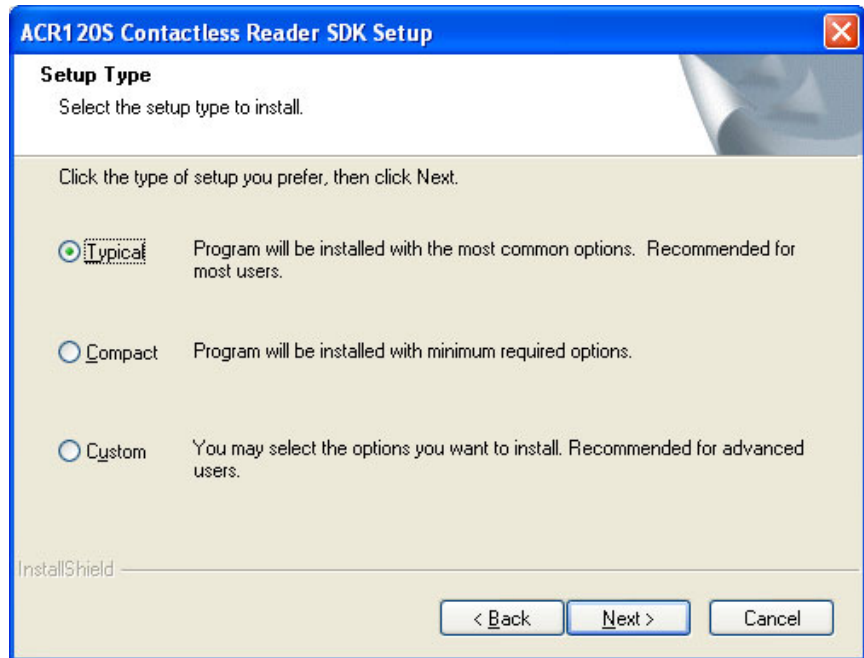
ACR120S Contactless Reader SDK Setup

Setup Type

Select the setup type to install.

Click the type of setup you prefer, then click Next.

Typical Program will be installed with the most common options. Recommended for most users.

Compact Program will be installed with minimum required options.

Custom You may select the options you want to install. Recommended for advanced users.

InstallShield

< Back Next > Cancel